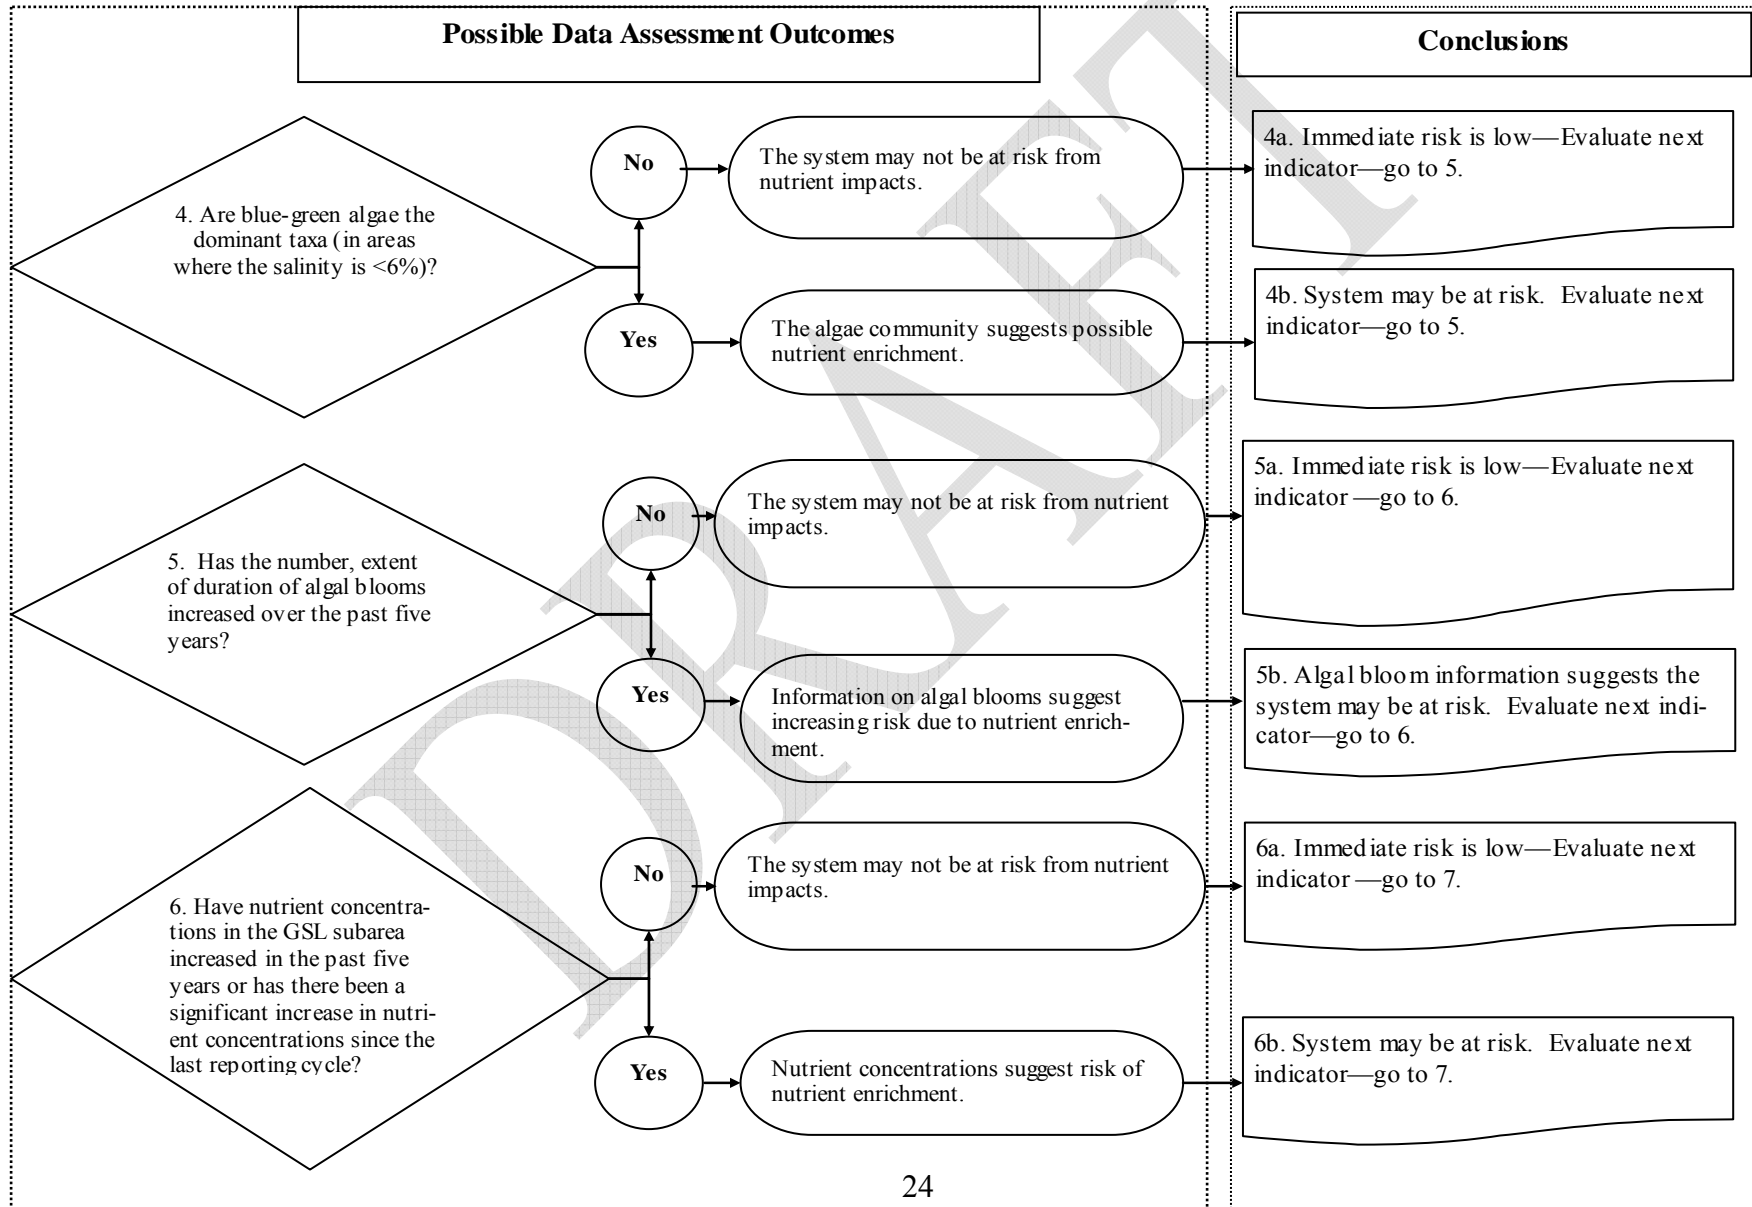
Possible Data Assessment Outcomes

Conclusions

4. Are blue-green algae the dominant taxa (in areas where the salinity is <6%)?

No

The system may not be at risk from nutrient impacts.

4a. Immediate risk is low—Evaluate next indicator—go to 5.

Yes

The algae community suggests possible nutrient enrichment.

4b. System may be at risk. Evaluate next indicator—go to 5.

5. Has the number, extent of duration of algal blooms increased over the past five years?

No

The system may not be at risk from nutrient impacts.

5a. Immediate risk is low—Evaluate next indicator —go to 6.

Yes

Information on algal blooms suggest increasing risk due to nutrient enrichment.

5b. Algal bloom information suggests the system may be at risk. Evaluate next indicator—go to 6.

6. Have nutrient concentrations in the GSL subarea increased in the past five years or has there been a significant increase in nutrient concentrations since the last reporting cycle?

No

The system may not be at risk from nutrient impacts.

6a. Immediate risk is low—Evaluate next indicator —go to 7.

Yes

Nutrient concentrations suggest risk of nutrient enrichment.

6b. System may be at risk. Evaluate next indicator—go to 7.

DRAFT

24